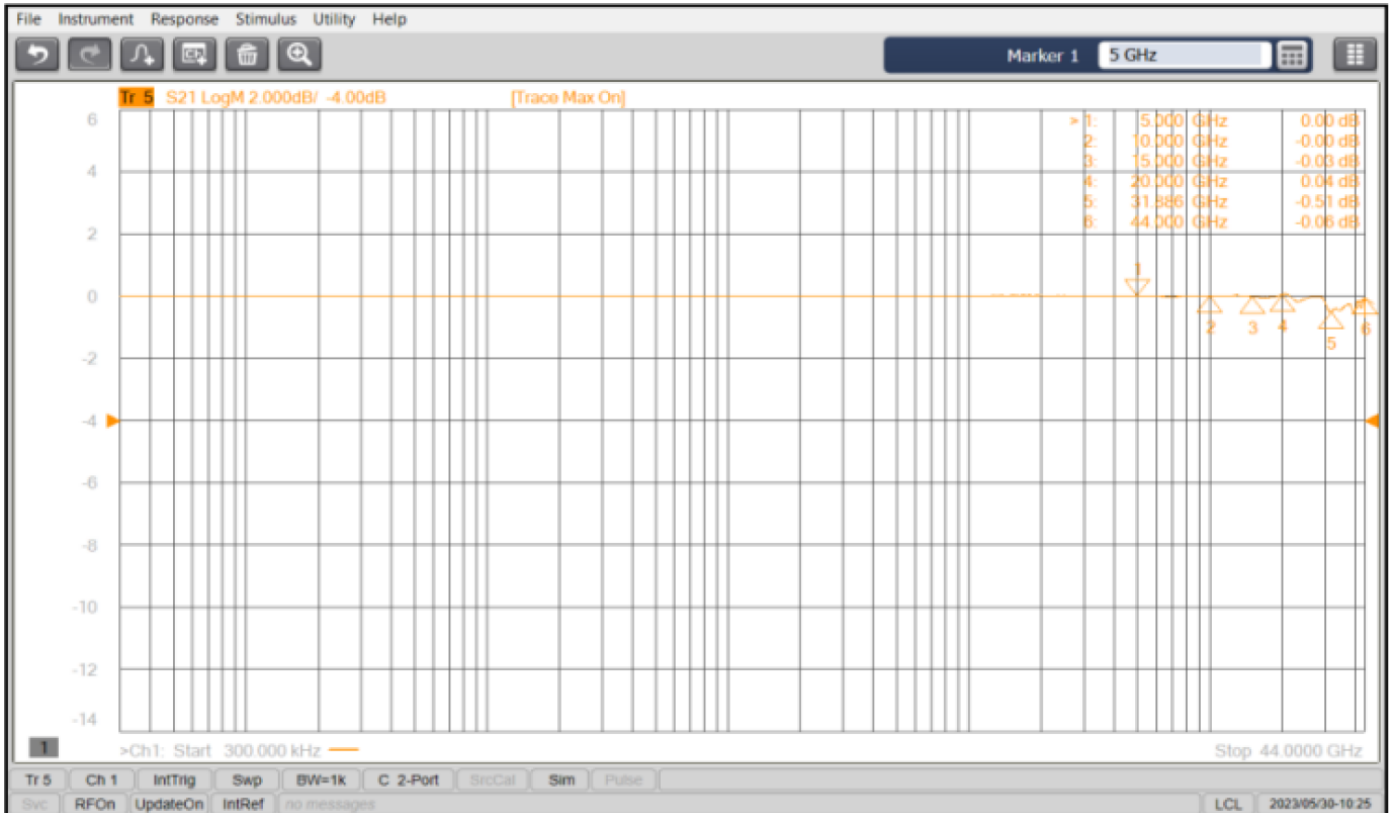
File Instrument Response Stimulus Utility Help

Marker 1 5 GHz

Tr 5 S21 LogM 2.000dB/ -4.00dB [Trace Max On]

| | | | |
|---|---|---|---|
| > 1: | 5.000 | GHz | 0.00 dB |
| 2: | 10.000 | GHz | -0.00 dB |
| 3: | 15.000 | GHz | -0.03 dB |
| 4: | 20.000 | GHz | 0.04 dB |
| 5: | 31.886 | GHz | -0.51 dB |
| 6: | 44.000 | GHz | -0.08 dB |

6
4
2
0
-2
-4
-6
-8
-10
-12
-14

1 2 3 4 5 6

1 >Ch1: Start 300.000 kHz Stop 44.0000 GHz

Tr 5 Ch 1 IntTrig Swp BW=1k C 2-Port SrcCal Sim Pulse

Svc RFOn UpdateOn IntRef no messages LCL 2023/05/30-10:25